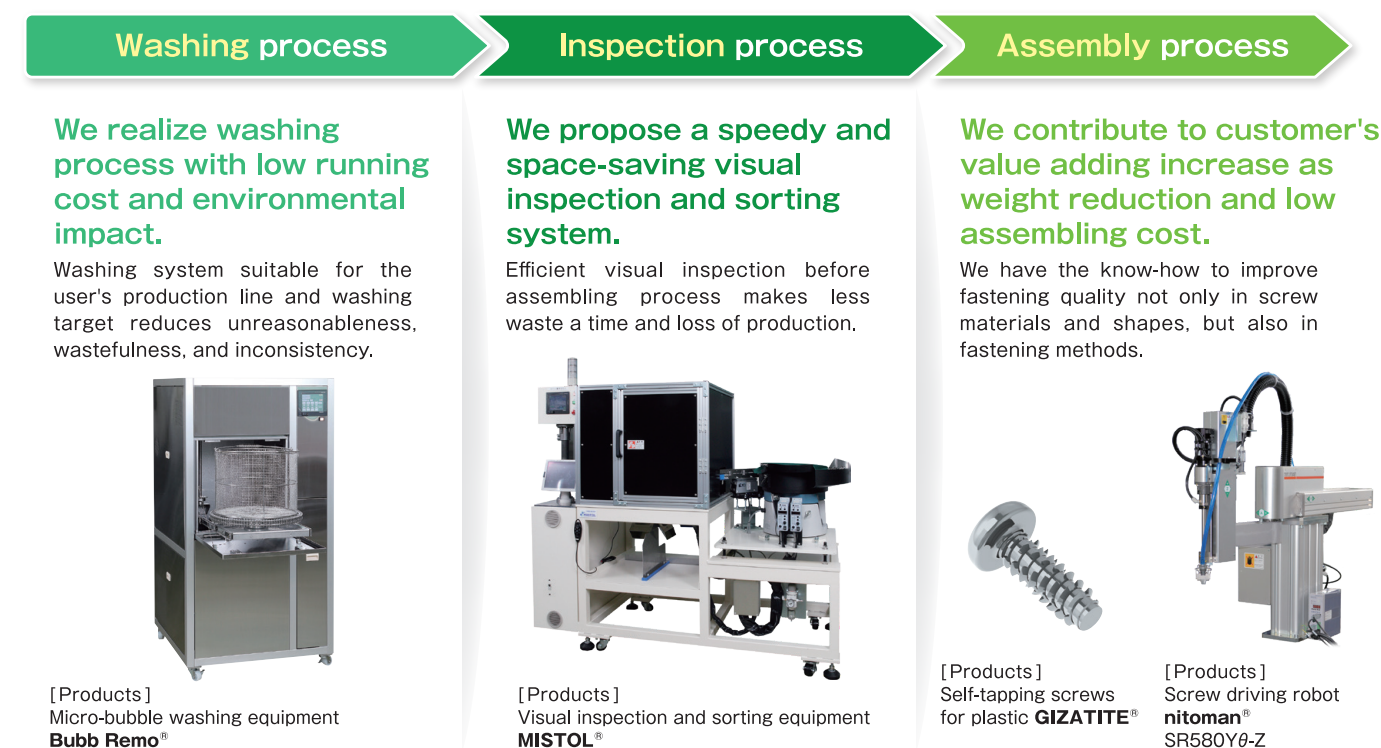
Washing process

We realize washing process with low running cost and environmental impact.

Washing system suitable for the user's production line and washing target reduces unreasonableness, wastefulness, and inconsistency.

[Products]
Micro-bubble washing equipment
Bubb Remo®

Inspection process

We propose a speedy and space-saving visual inspection and sorting system.

Efficient visual inspection before assembling process makes less waste a time and loss of production.

[Products]
Visual inspection and sorting equipment
MISTOL®

Assembly process

We contribute to customer's value adding increase as weight reduction and low assembling cost.

We have the know-how to improve fastening quality not only in screw materials and shapes, but also in fastening methods.

[Products]
Self-tapping screws for plastic GIZATITE®

[Products]
Screw driving robot
nitoman®
SR580Y$\theta$-Z